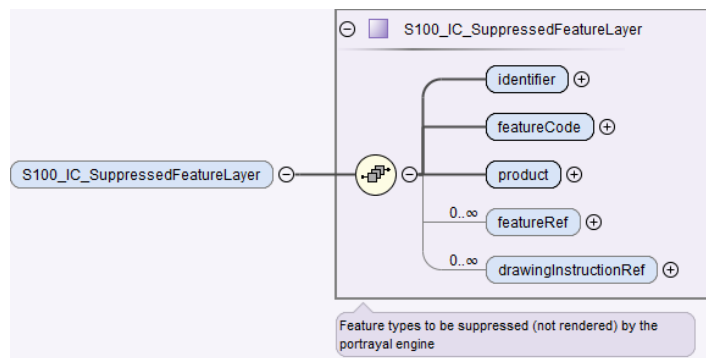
S100_IC_SuppressedFeatureLayer

S100_IC_SuppressedFeatureLayer

identifier

featureCode

product

0..∞ featureRef

0..∞ drawingInstructionRef

Feature types to be suppressed (not rendered) by the portrayal engine